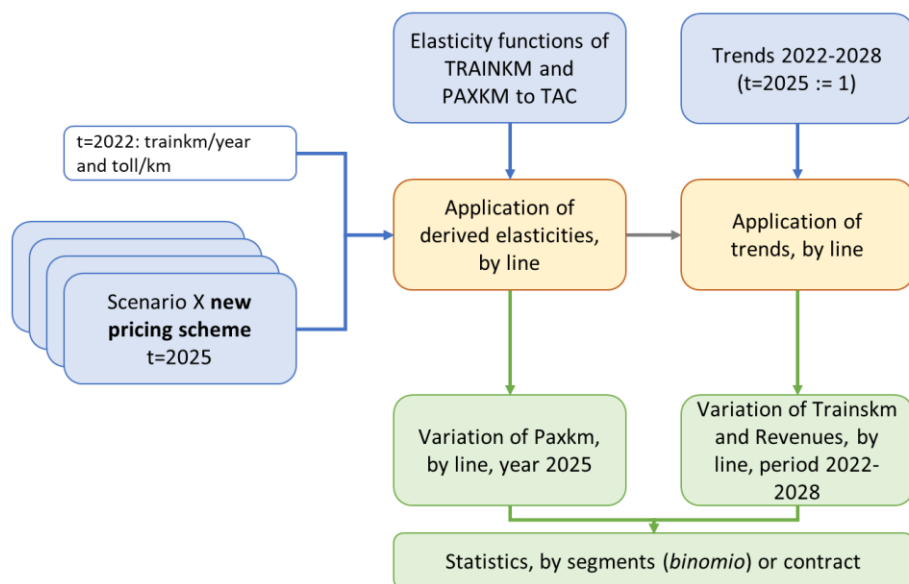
Elasticity functions of TRAINKM and PAXKM to TAC

Trends 2022-2028 (t=2025 := 1)

t=2022: trainkm/year and toll/km

Application of derived elasticities, by line

Application of trends, by line

Scenario X **new pricing scheme** t=2025

Variation of Paxkm, by line, year 2025

Variation of Trainskm and Revenues, by line, period 2022-2028

Statistics, by segments (*binomio*) or contract